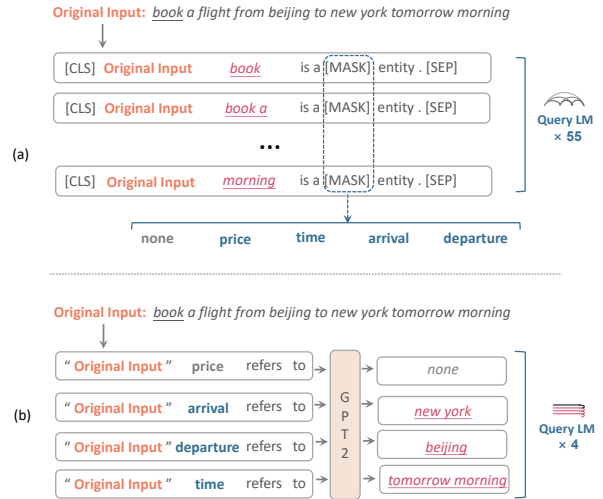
Original Input: book a flight from beijing to new york tomorrow morning

(a)

[CLS] Original Input book is a [MASK] entity . [SEP]

[CLS] Original Input book a is a [MASK] entity . [SEP]

...

[CLS] Original Input morning is a [MASK] entity . [SEP]

Query LM × 55

none price time arrival departure

Original Input: book a flight from beijing to new york tomorrow morning

(b)

" Original Input " price refers to

" Original Input " arrival refers to

" Original Input " departure refers to

" Original Input " time refers to

GPT2

none

new york

beijing

tomorrow morning

Query LM × 4